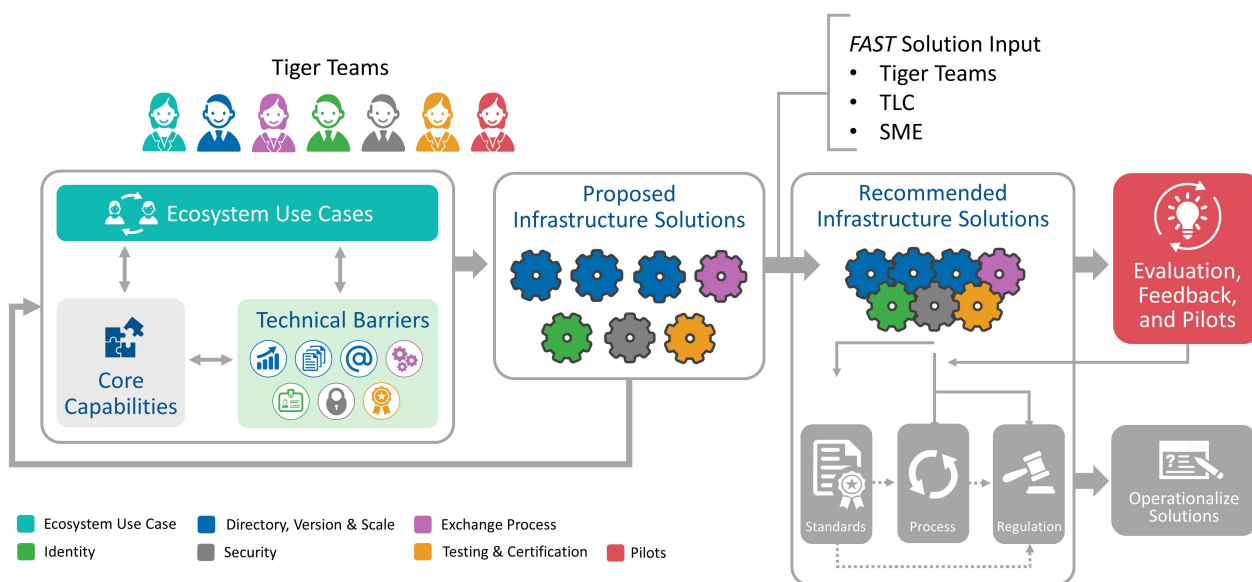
Tiger Teams

FAST Solution Input
• Tiger Teams
• TLC
• SME

Ecosystem Use Cases

Core Capabilities

Technical Barriers

Proposed Infrastructure Solutions

Recommended Infrastructure Solutions

Evaluation, Feedback, and Pilots

Standards

Process

Regulation

Operationalize Solutions

Ecosystem Use Case
Directory, Version & Scale
Exchange Process
Identity
Security
Testing & Certification
Pilots